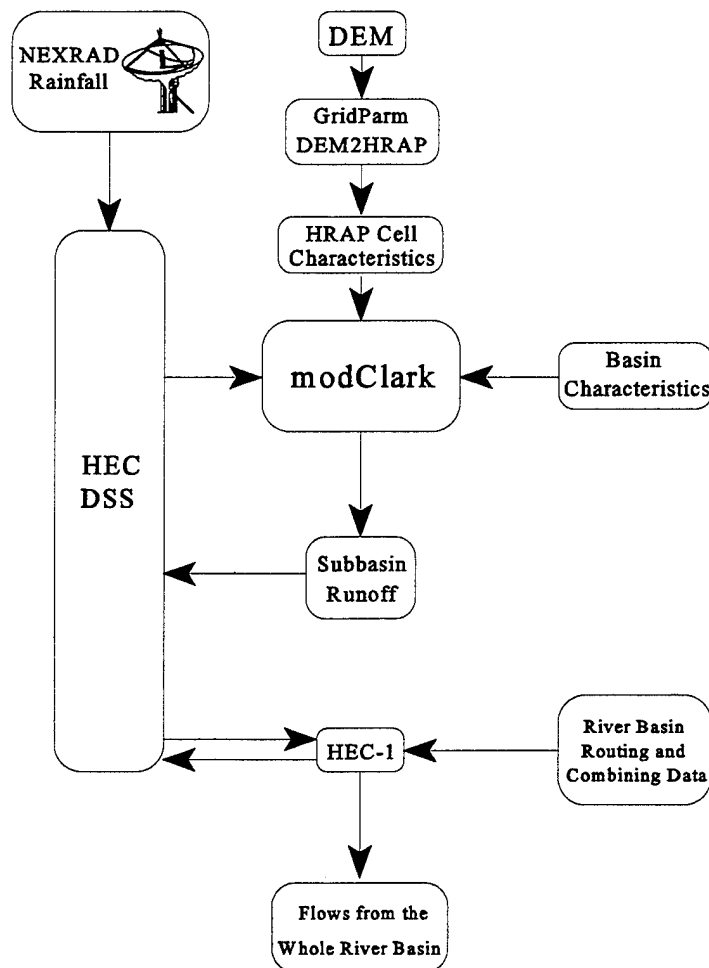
NEXRAD Rainfall

DEM

GridParm DEM2HRAP

HRAP Cell Characteristics

modClark

Basin Characteristics

HEC DSS

Subbasin Runoff

HEC-1

River Basin Routing and Combining Data

Flows from the Whole River Basin